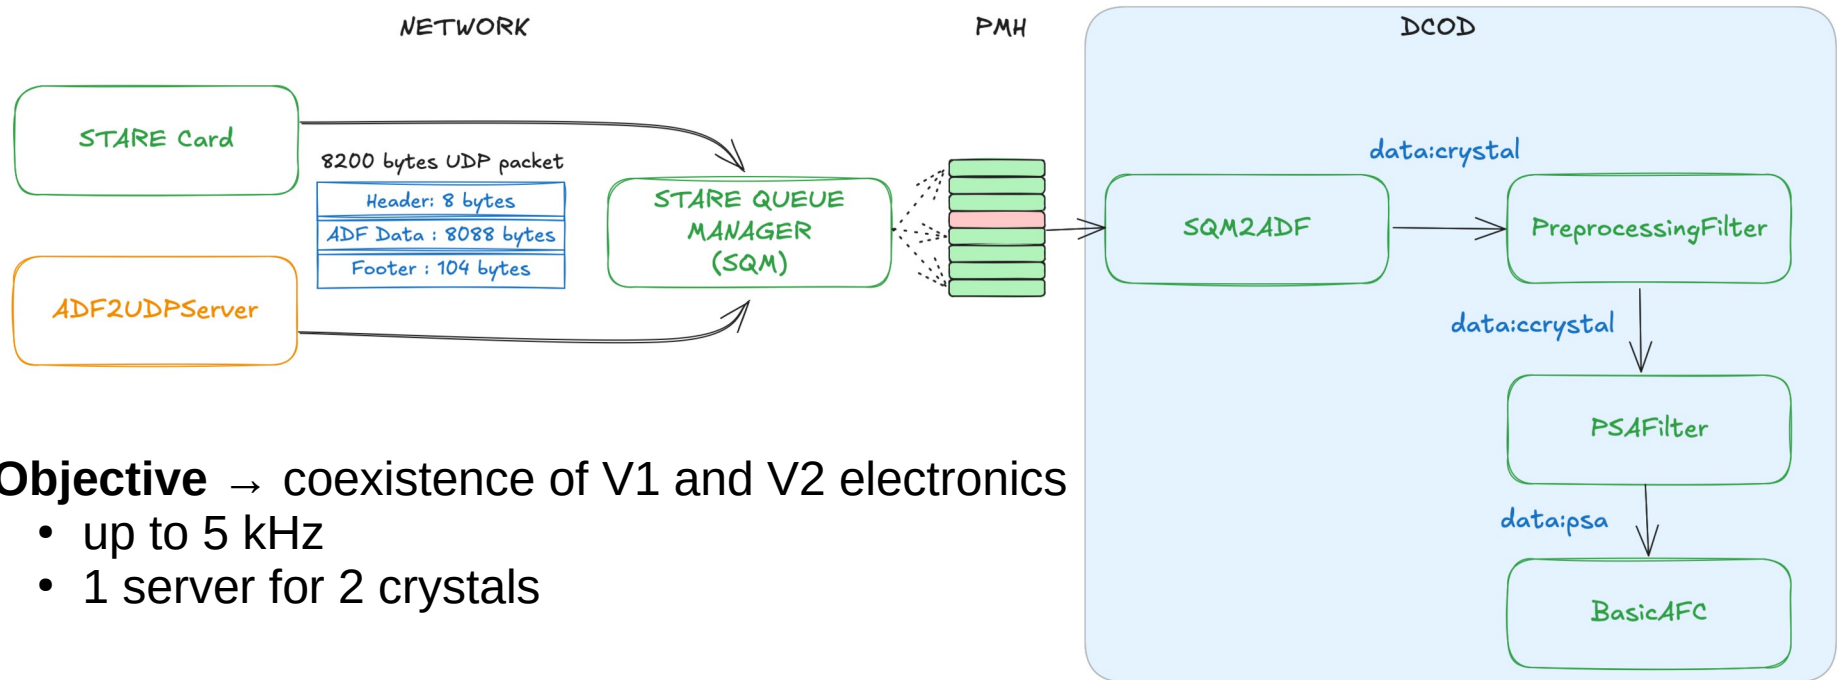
NETWORK

PMH

DCOD

STARE Card

8200 bytes UDP packet

| Header: 8 bytes |
|---|
| ADF Data : 8088 bytes |
| Footer : 104 bytes |

ADF2UDPServer

STARE QUEUE MANAGER (SQM)

data:crystal

SQM2ADF

PreprocessingFilter

data:ccrystal

PSAFilter

data:psa

BasicAFC

Objective → coexistence of V1 and V2 electronics
• up to 5 kHz
• 1 server for 2 crystals